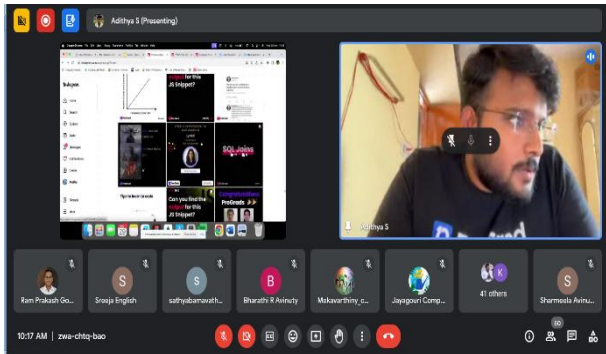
Adithya S (Presenting)

output for this JS Snippet?

SQL Joins

Can you find the output for this JS Snippet?

ProGrads

Adithya S

Ram Prakash Go...

S
Sreeja English

S
sathyabamavath...

B
Bharathi R Avinuty

Malavarthiny_c...

Jayagouri Comp...

K
41 others

S
Sharmeela Avinu...

10:17 AM | zwa-chtq-bao

50